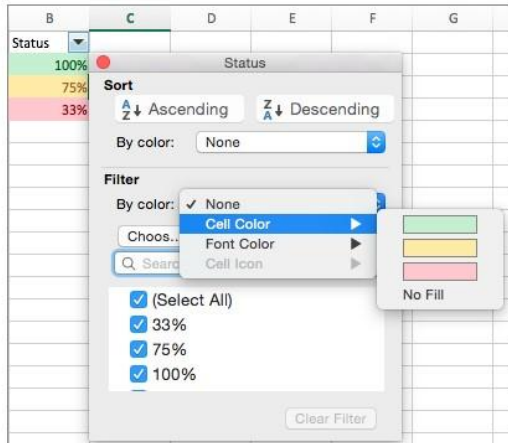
B C D E F G

Status

100%

75%

33%

Status

Sort

$^A_Z\downarrow$ Ascending

$^Z_A\downarrow$ Descending

By color: None

Filter

By color: ✓ None

Cell Color

Font Color

Cell Icon

Choos...

Searc

No Fill

(Select All)

33%

75%

100%

Clear Filter